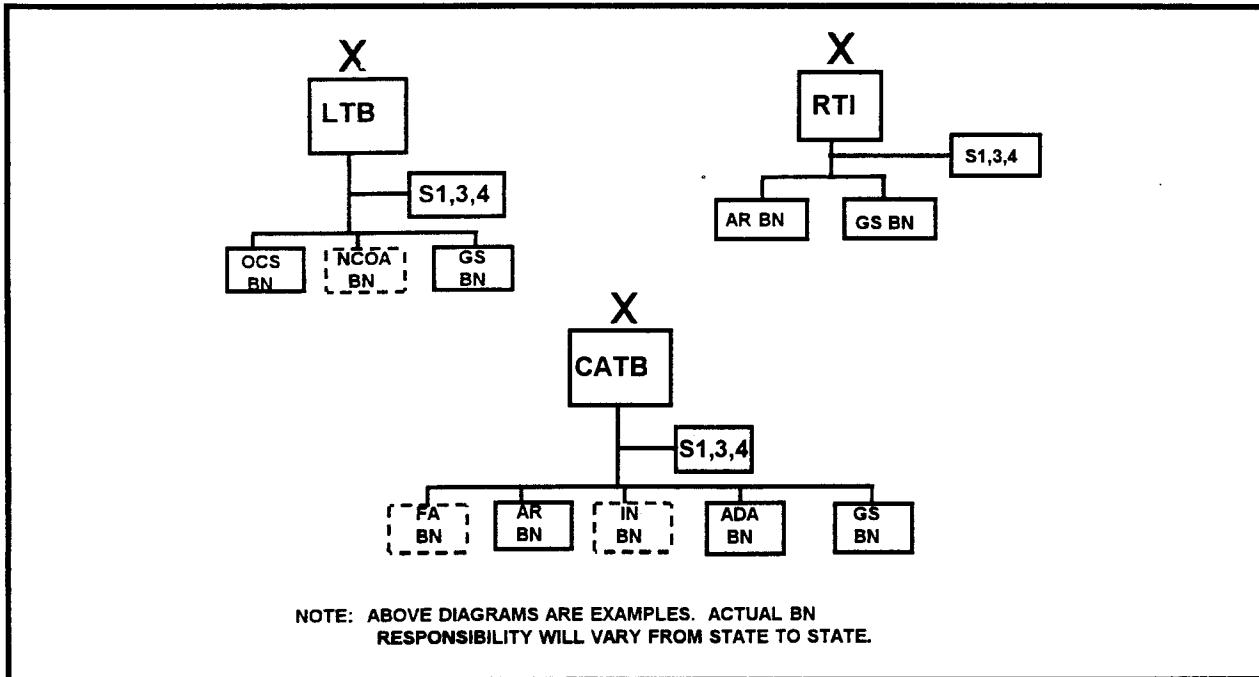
X

LTB

S1,3,4

OCS BN

NCOA BN

GS BN

X

RTI

S1,3,4

AR BN

GS BN

X

CATB

S1,3,4

FA BN

AR BN

IN BN

ADA BN

GS BN

NOTE: ABOVE DIAGRAMS ARE EXAMPLES. ACTUAL BN RESPONSIBILITY WILL VARY FROM STATE TO STATE.